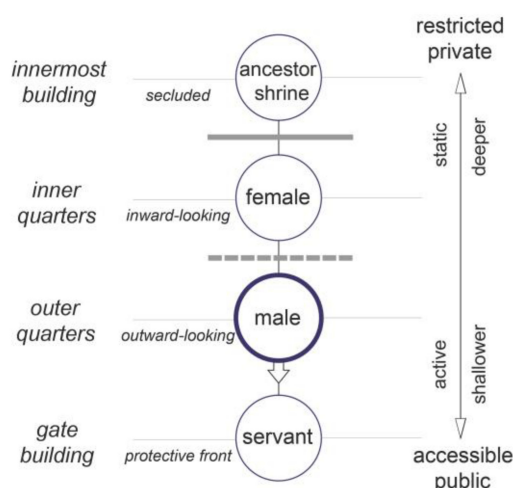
restricted
private

innermost building
secluded
ancestor shrine

inner quarters
inward-looking
female

outer quarters
outward-looking
male

gate building
protective front
servant

static
deeper
active
shallower

accessible
public